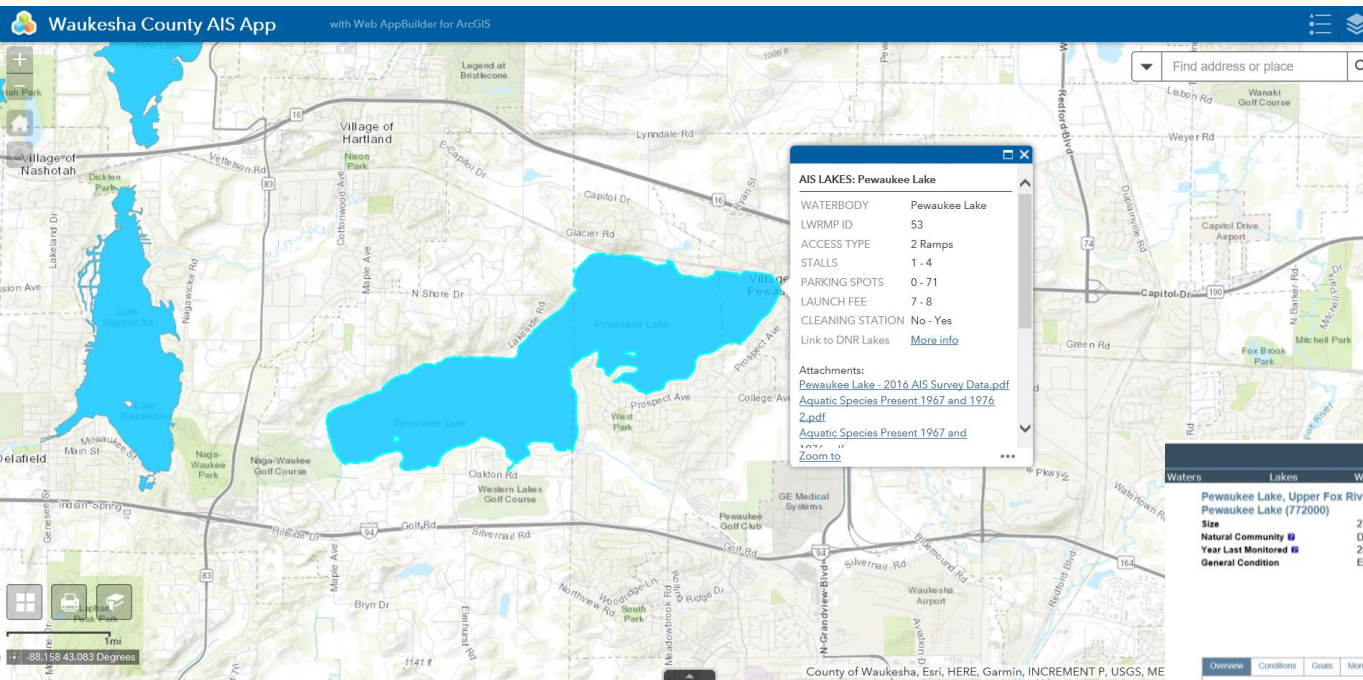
Waukesha County AIS App with Web AppBuilder for ArcGIS

Find address or place

AIS LAKES: Pewaukee Lake

| WATERBODY | Pewaukee Lake |
|---|---|
| LWRMP ID | 53 |
| ACCESS TYPE | 2 Ramps |
| STALLS | 1 - 4 |
| PARKING SPOTS | 0 - 71 |
| LAUNCH FEE | 7 - 8 |
| CLEANING STATION | No - Yes |
| Link to DNR Lakes | More info |

Attachments:
Pewaukee Lake - 2016 AIS Survey Data.pdf
Aquatic Species Present 1967 and 1976 2.pdf
Aquatic Species Present 1967 and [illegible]

Zoom to

Legend at Bristlecone
Village of Hartland
Village of Nashotah
Nixon Park
Dicken Park
Lynndale Rd
Capitol Dr
Glacier Rd
N Shore Dr
Lakeside Dr
Pewaukee Lake
Lake Nagawicka
Lake Nagawicka
Naga-Waukee Park
Naga-Waukee Golf Course
Delafield
Main St
Milwaukee St
Oakton Rd
Western Lakes Golf Course
Prospect Ave
West Park
College Ave
GE Medical Systems
Pewaukee Golf Club
Golf Rd
Silvernail Rd
Hillside Dr
Indian Spring Dr
Bryn Dr
South Park
Meadowbrook Rd
Waukesha Airport
Capitol Drive Airport
Fox Brook Park
Mitchell Park
Green Rd
Weyer Rd
Lisbon Rd
Wanaki Golf Course
Redford Blvd
Vettelson Rd
Cottonwood Ave
Maple Ave
Nagawicka Rd
Lakeland Dr
N Grandview Blvd
Bluemound Rd
1000 ft
1141 ft
Village of Pewau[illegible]

Waters Lakes W
Pewaukee Lake, Upper Fox Riv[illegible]
Pewaukee Lake (772000)
Size 2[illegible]
Natural Community D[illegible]
Year Last Monitored 2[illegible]
General Condition E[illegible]

Overview Conditions Goals Mor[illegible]

1mi
-88.158 43.083 Degrees

County of Waukesha, Esri, HERE, Garmin, INCREMENT P, USGS, ME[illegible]